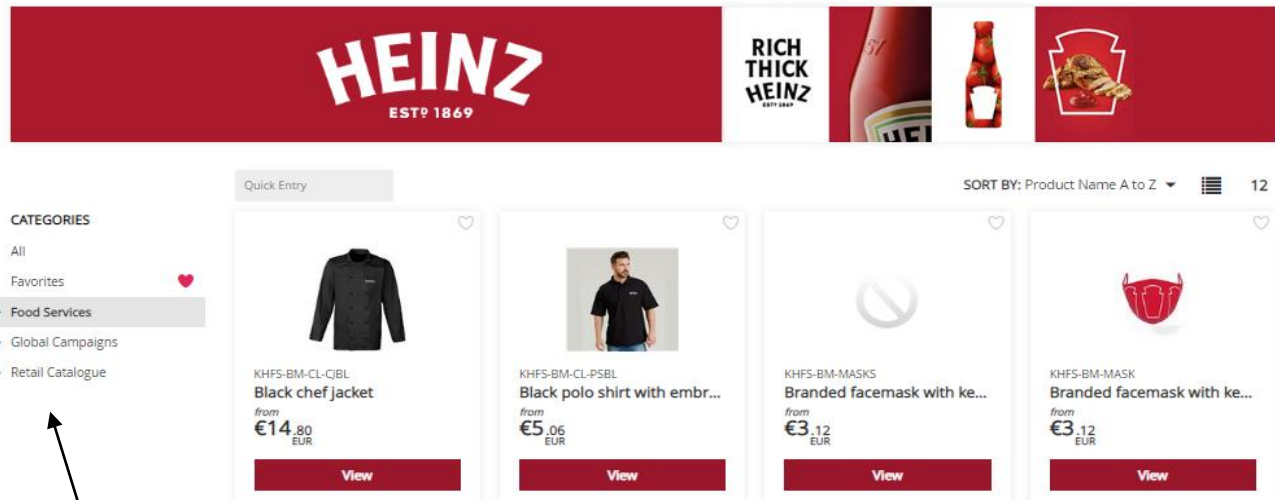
HEINZ
EST? 1869

RICH
THICK
HEINZ
EST? 1869

Quick Entry

SORT BY: Product Name A to Z

12

CATEGORIES
All
Favorites
Food Services
Global Campaigns
Retail Catalogue

KHFS-BM-CL-CJBL
Black chef jacket
from
€14.80 EUR
View

KHFS-BM-CL-PSBL
Black polo shirt with embr...
from
€5.06 EUR
View

KHFS-BM-MASKS
Branded facemask with ke...
from
€3.12 EUR
View

KHFS-BM-MASK
Branded facemask with ke...
from
€3.12 EUR
View